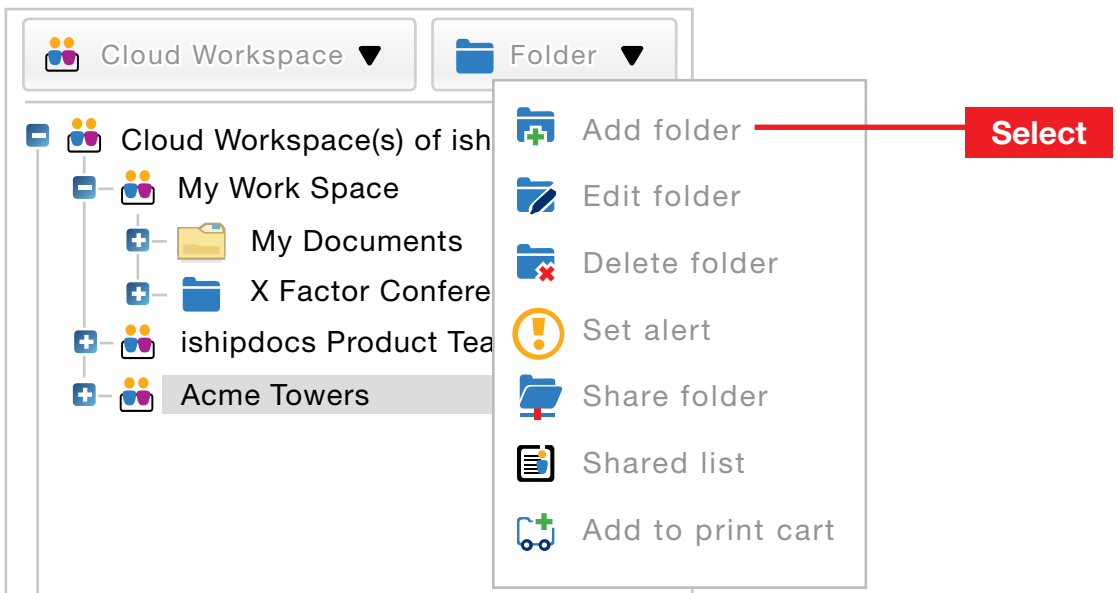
Cloud Workspace ▼
Folder ▼

Cloud Workspace(s) of ish
My Work Space
My Documents
X Factor Confere
ishipdocs Product Tea
Acme Towers

Add folder
Edit folder
Delete folder
Set alert
Share folder
Shared list
Add to print cart

Select